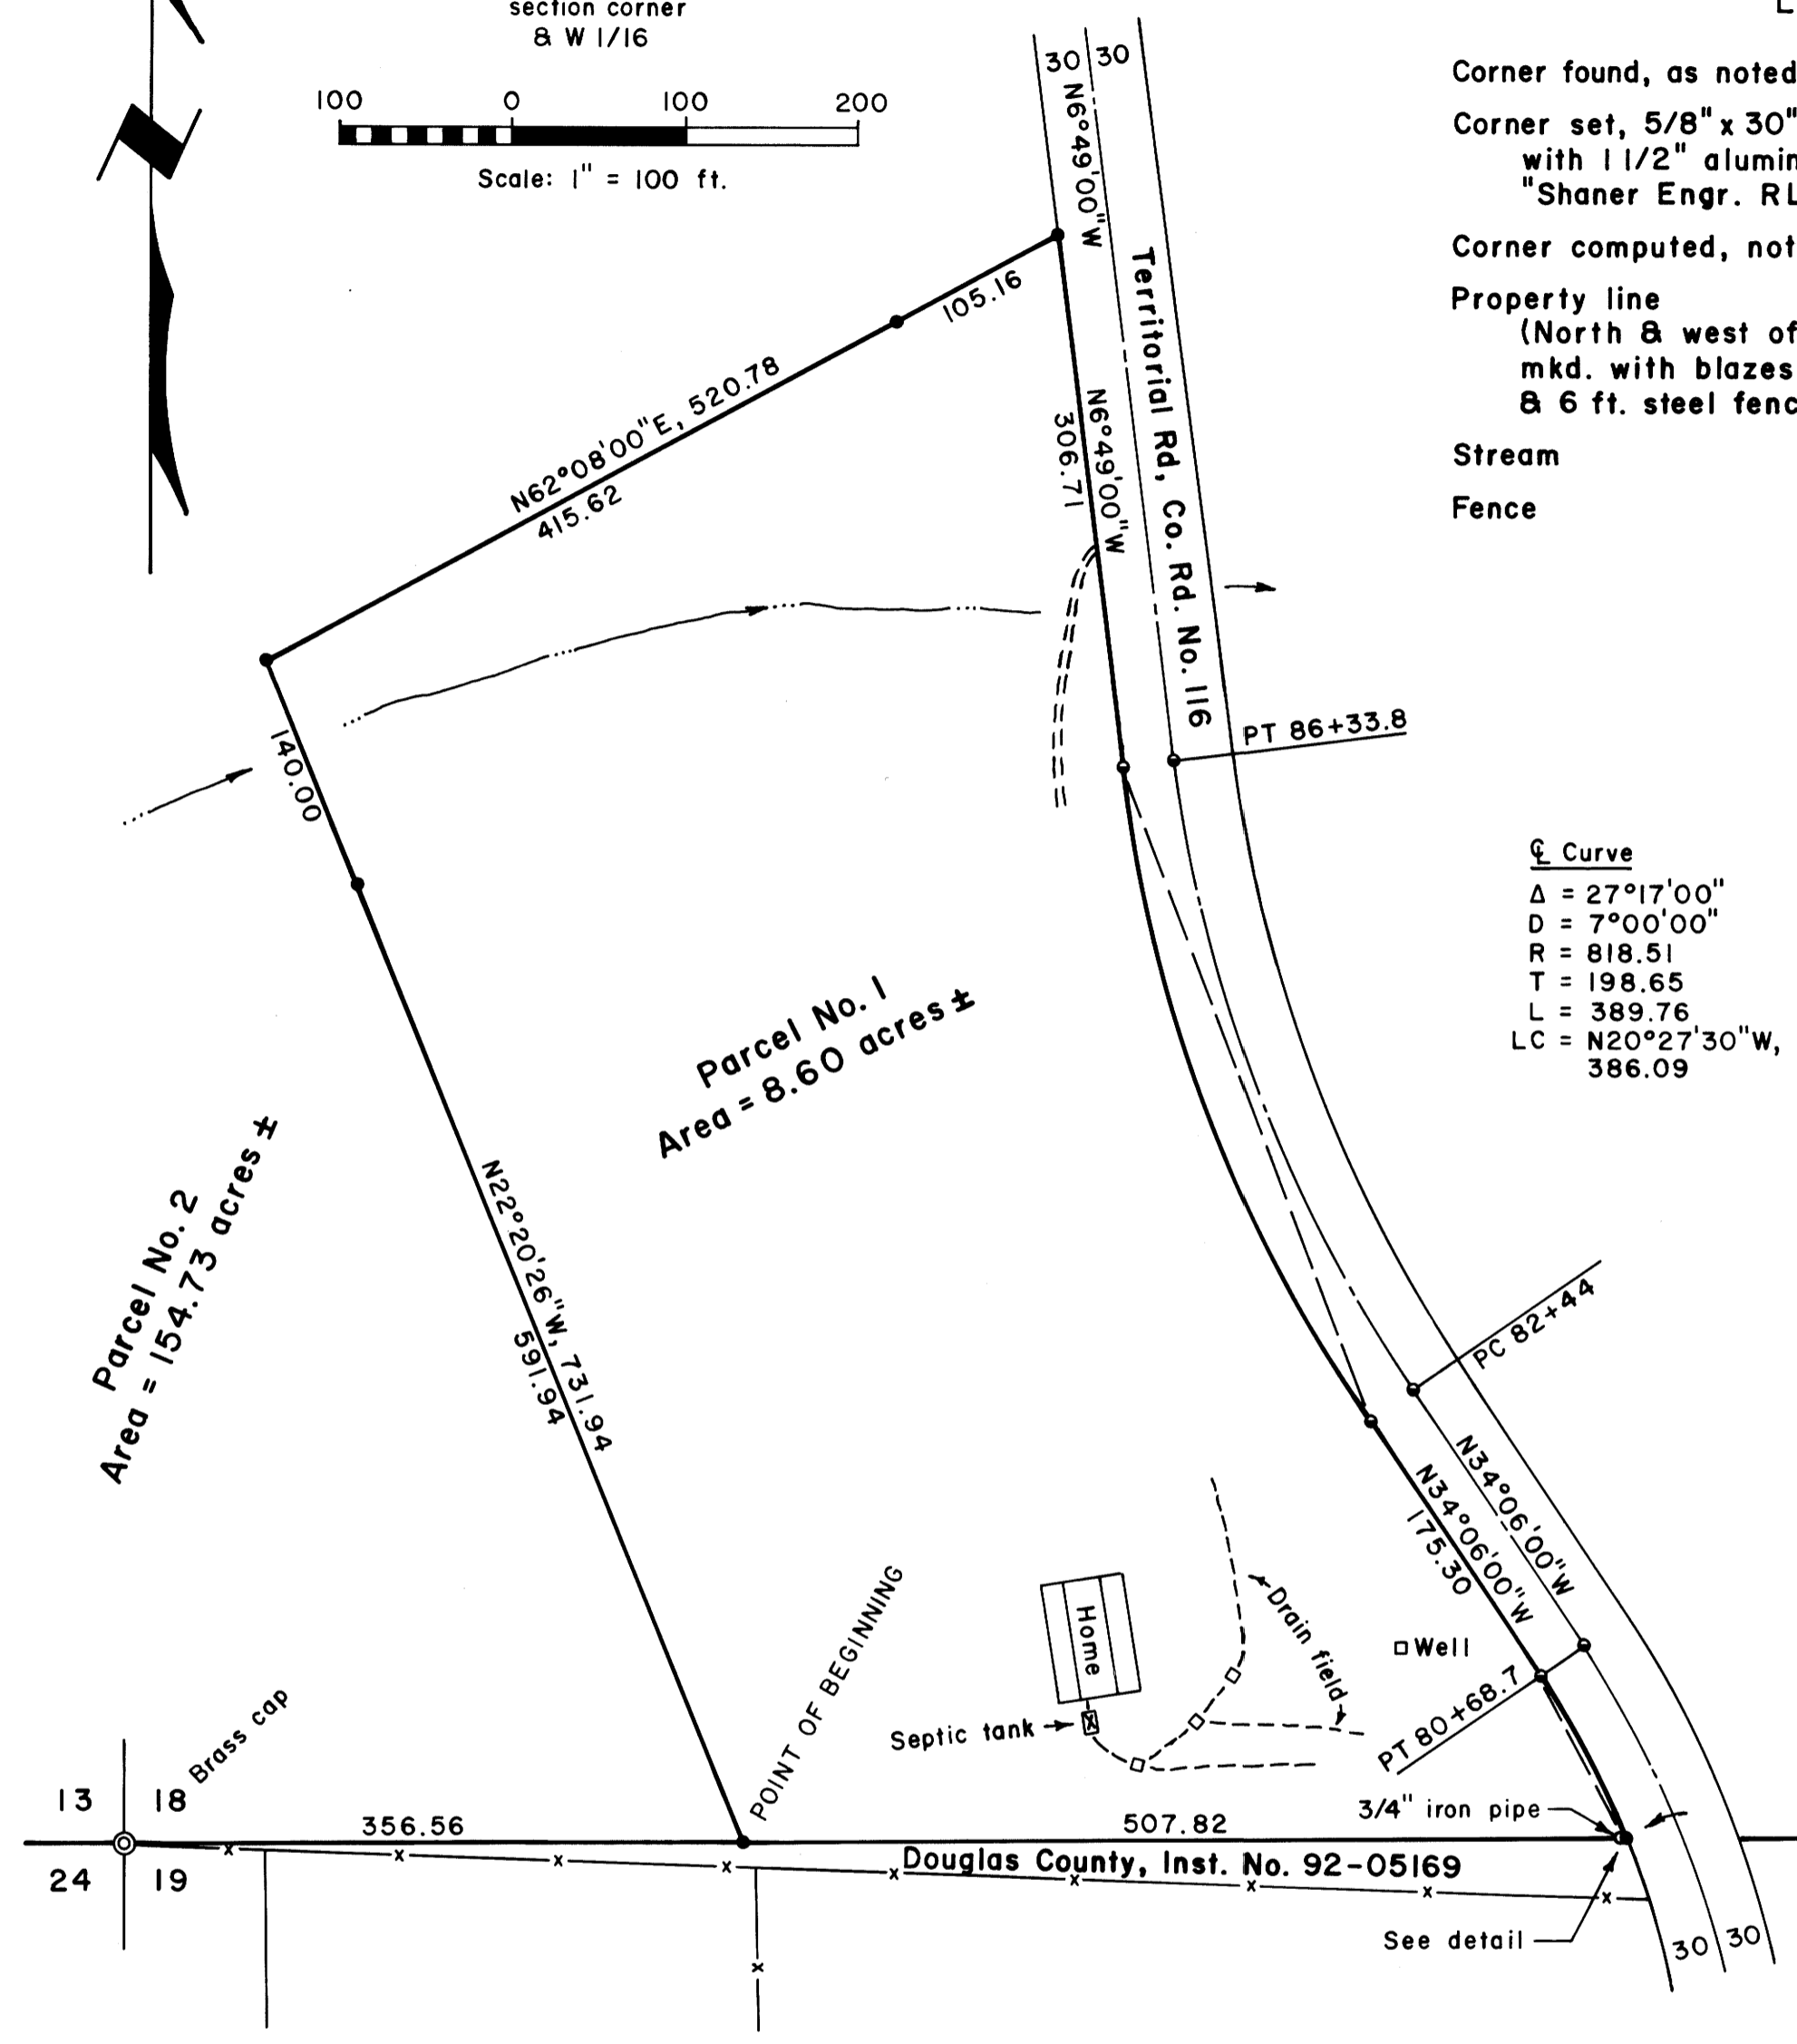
section corner
& W 1/16

100 0 100 200

Scale: 1" = 100 ft.

Corner found, as noted

Corner set, 5/8" x 30"
with 1 1/2" alumin
"Shaner Engr. RL

Corner computed, not

Property line
(North & west of
mkd. with blazes
& 6 ft. steel fenc

Stream

Fence

30 30

N6°49'00"W

Territorial Rd, Co. Rd. No. 116

105.16

N62°08'00"E, 520.78
415.62

N6°49'00"W
306.71

PT 86+33.8

140.00

℄ Curve
Δ = 27°17'00"
D = 7°00'00"
R = 818.51
T = 198.65
L = 389.76
LC = N20°27'30"W,
386.09

Parcel No. 1
Area = 8.60 acres ±

Parcel No. 2
Area = 154.73 acres ±

N22°20'26"W, 731.94
591.94

PC 82+44

N34°06'00"W

N34°06'00"W
175.30

POINT OF BEGINNING

Home

Drain field

Well

Septic tank

PT 80+68.7

Brass cap

13 18
24 19

356.56

507.82

3/4" iron pipe

Douglas County, Inst. No. 92-05169

See detail

30 30